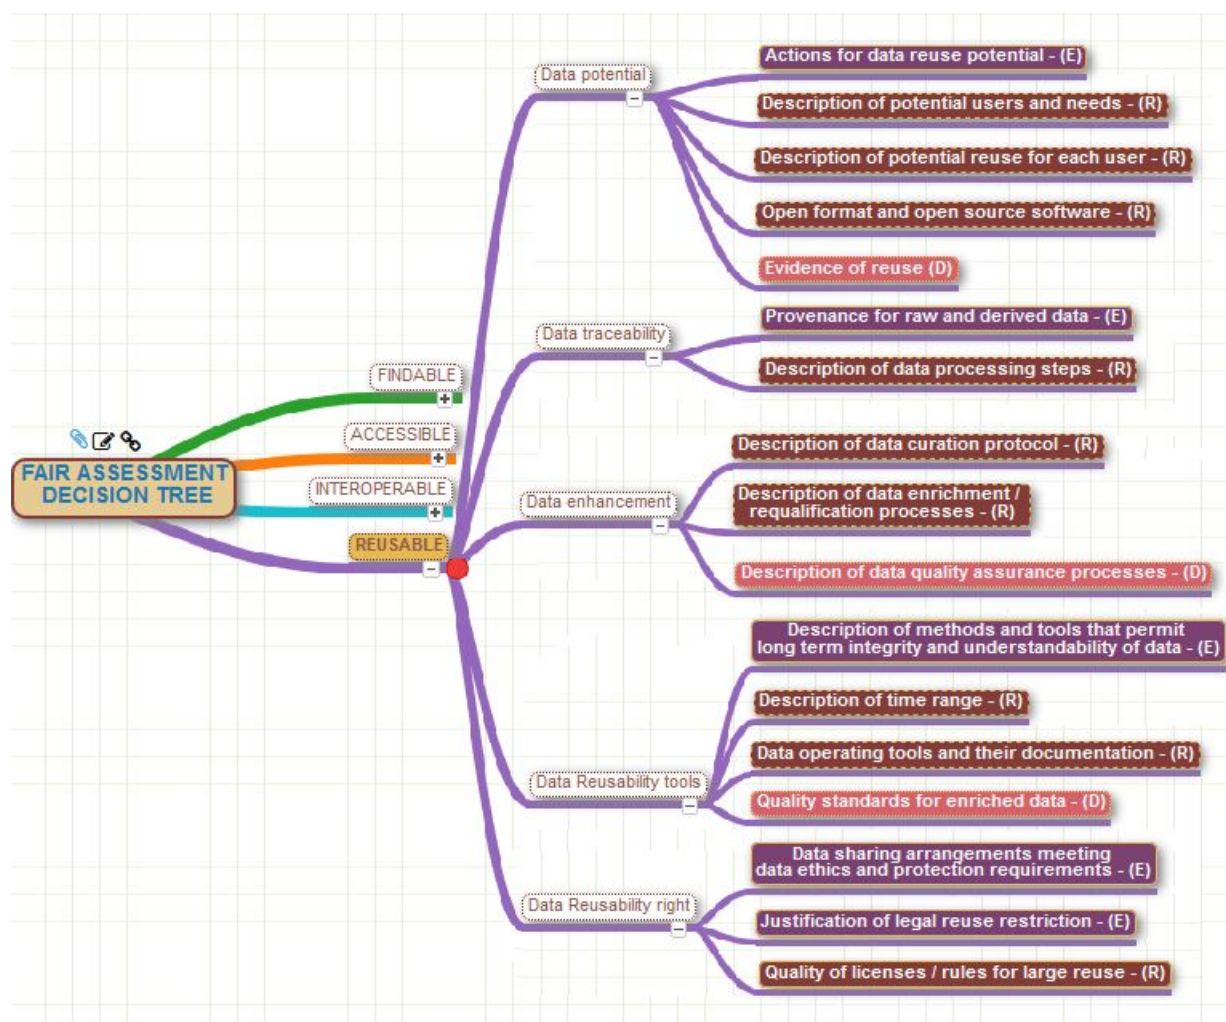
FAIR ASSESSMENT DECISION TREE

FINDABLE

ACCESSIBLE

INTEROPERABLE

REUSABLE

Data potential

Actions for data reuse potential - (E)

Description of potential users and needs - (R)

Description of potential reuse for each user - (R)

Open format and open source software - (R)

Evidence of reuse (D)

Data traceability

Provenance for raw and derived data - (E)

Description of data processing steps - (R)

Data enhancement

Description of data curation protocol - (R)

Description of data enrichment / requalification processes - (R)

Description of data quality assurance processes - (D)

Data Reusability tools

Description of methods and tools that permit long term integrity and understandability of data - (E)

Description of time range - (R)

Data operating tools and their documentation - (R)

Quality standards for enriched data - (D)

Data Reusability right

Data sharing arrangements meeting data ethics and protection requirements - (E)

Justification of legal reuse restriction - (E)

Quality of licenses / rules for large reuse - (R)